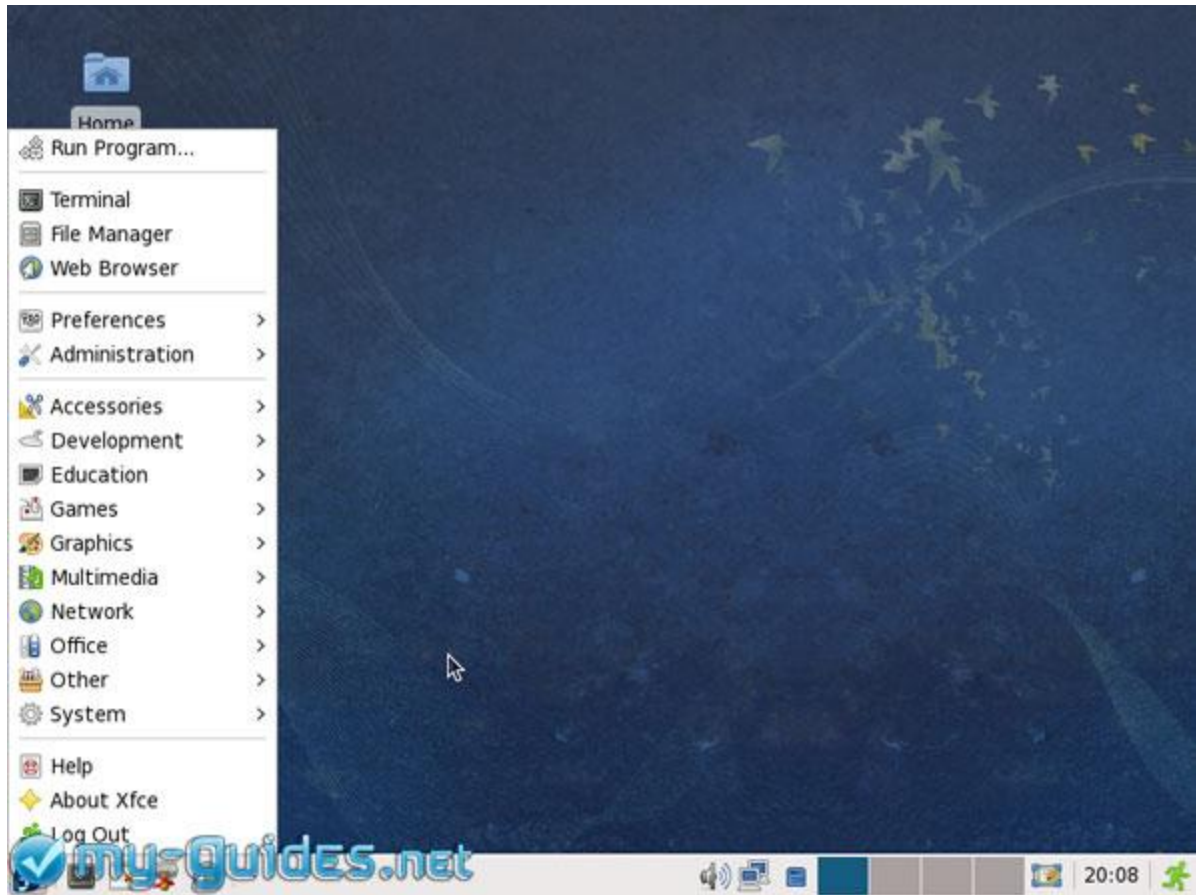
Home

Run Program...

Terminal
File Manager
Web Browser

Preferences
Administration

Accessories
Development
Education
Games
Graphics
Multimedia
Network
Office
Other
System

Help
About Xfce
Log Out

my-guides.net

20:08